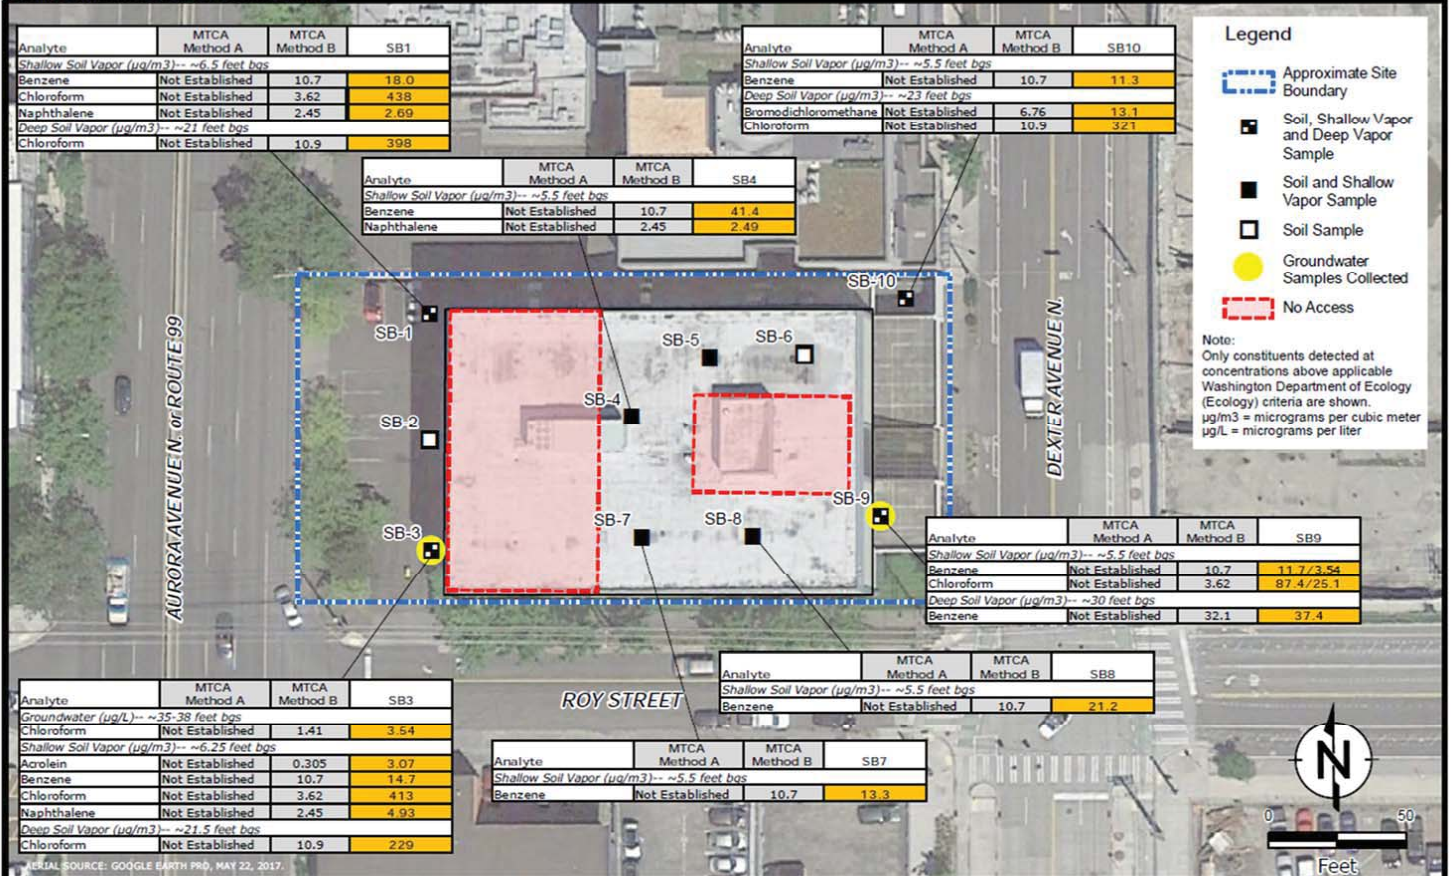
| Analyte | MTCA Method A | MTCA Method B | SB1 |
|---|---|---|---|
| Shallow Soil Vapor (μg/m3)-- ~6.5 feet bgs | | | |
| Benzene | Not Established | 10.7 | 18.0 |
| Chloroform | Not Established | 3.62 | 438 |
| Naphthalene | Not Established | 2.45 | 2.69 |
| Deep Soil Vapor (μg/m3)-- ~21 feet bgs | | | |
| Chloroform | Not Established | 10.9 | 398 |

| Analyte | MTCA Method A | MTCA Method B | SB10 |
|---|---|---|---|
| Shallow Soil Vapor (μg/m3)-- ~5.5 feet bgs | | | |
| Benzene | Not Established | 10.7 | 11.3 |
| Deep Soil Vapor (μg/m3)-- ~23 feet bgs | | | |
| Bromodichloromethane | Not Established | 6.76 | 13.1 |
| Chloroform | Not Established | 10.9 | 321 |

| Analyte | MTCA Method A | MTCA Method B | SB4 |
|---|---|---|---|
| Shallow Soil Vapor (μg/m3)-- ~5.5 feet bgs | | | |
| Benzene | Not Established | 10.7 | 41.4 |
| Naphthalene | Not Established | 2.45 | 2.49 |

Legend
Approximate Site Boundary
Soil, Shallow Vapor and Deep Vapor Sample
Soil and Shallow Vapor Sample
Soil Sample
Groundwater Samples Collected
No Access

Note:
Only constituents detected at concentrations above applicable Washington Department of Ecology (Ecology) criteria are shown.
μg/m3 = micrograms per cubic meter
μg/L = micrograms per liter

SB-10
SB-1
SB-5
SB-6
SB-4
SB-2
SB-9
SB-3
SB-7
SB-8

AURORA AVENUE N. or ROUTE 99
DEXTER AVENUE N.
ROY STREET

| Analyte | MTCA Method A | MTCA Method B | SB9 |
|---|---|---|---|
| Shallow Soil Vapor (μg/m3)-- ~5.5 feet bgs | | | |
| Benzene | Not Established | 10.7 | 11.7/3.54 |
| Chloroform | Not Established | 3.62 | 87.4/25.1 |
| Deep Soil Vapor (μg/m3)-- ~30 feet bgs | | | |
| Benzene | Not Established | 32.1 | 37.4 |

| Analyte | MTCA Method A | MTCA Method B | SB8 |
|---|---|---|---|
| Shallow Soil Vapor (μg/m3)-- ~5.5 feet bgs | | | |
| Benzene | Not Established | 10.7 | 21.2 |

| Analyte | MTCA Method A | MTCA Method B | SB3 |
|---|---|---|---|
| Groundwater (μg/L)-- ~35-38 feet bgs | | | |
| Chloroform | Not Established | 1.41 | 3.54 |
| Shallow Soil Vapor (μg/m3)-- ~6.25 feet bgs | | | |
| Acrolein | Not Established | 0.305 | 3.07 |
| Benzene | Not Established | 10.7 | 14.7 |
| Chloroform | Not Established | 3.62 | 413 |
| Naphthalene | Not Established | 2.45 | 4.93 |
| Deep Soil Vapor (μg/m3)-- ~21.5 feet bgs | | | |
| Chloroform | Not Established | 10.9 | 229 |

| Analyte | MTCA Method A | MTCA Method B | SB7 |
|---|---|---|---|
| Shallow Soil Vapor (μg/m3)-- ~5.5 feet bgs | | | |
| Benzene | Not Established | 10.7 | 13.3 |

N
0 50
Feet

AERIAL SOURCE: GOOGLE EARTH PRO, MAY 22, 2017.